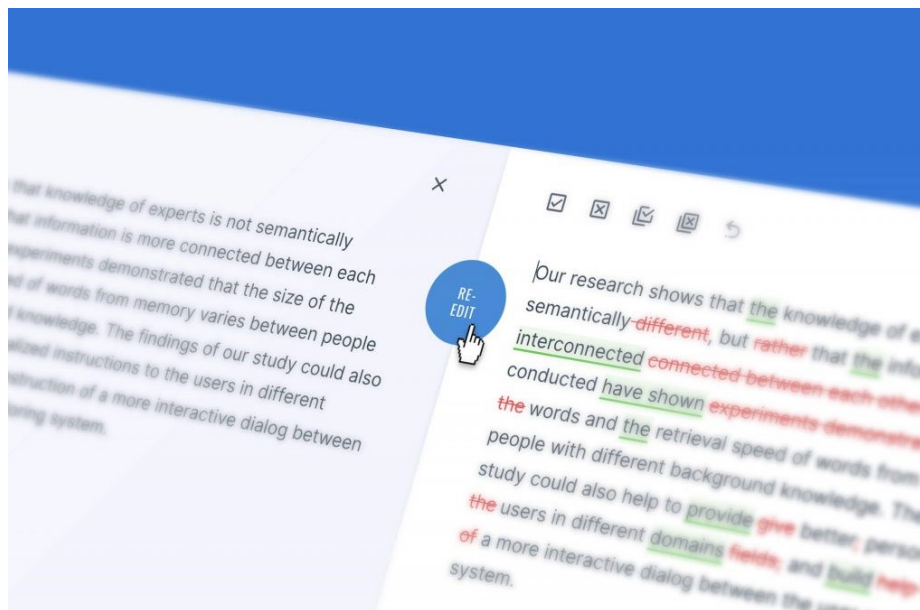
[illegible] that knowledge of experts is not semantically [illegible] that information is more connected between each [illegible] experiments demonstrated that the size of the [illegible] of words from memory varies between people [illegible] knowledge. The findings of our study could also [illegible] instructions to the users in different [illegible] of a more interactive dialog between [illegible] system.

×

RE-EDIT

Our research shows that the knowledge of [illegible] semantically different, but rather that the info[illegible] interconnected connected between each other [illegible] conducted have shown experiments demonstra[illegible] the words and the retrieval speed of words from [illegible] people with different background knowledge. The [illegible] study could also help to provide give better, perso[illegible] the users in different domains fields, and build help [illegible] of a more interactive dialog between the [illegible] system.